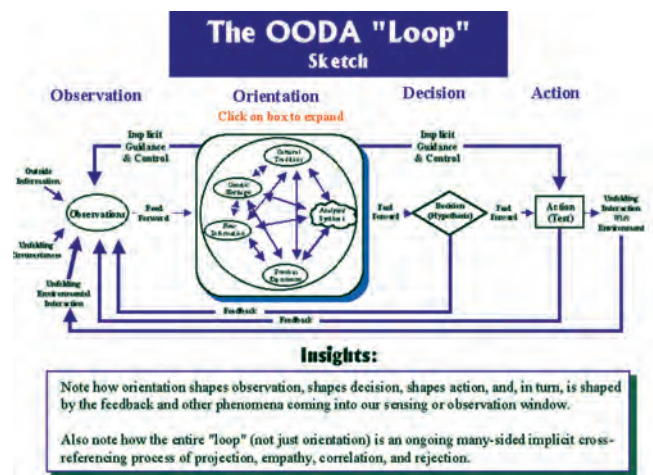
The OODA "Loop"
Sketch

Observation

Orientation

Decision

Action

Click on box to expand

Implicit Guidance & Control

Implicit Guidance & Control

Outside Information

Unfolding Circumstances

Unfolding Environmental Interaction

Observations

Feed Forward

Cultural Traditions

Genetic Heritage

New Information

Analyses & Synthesis

Previous Experiences

Feed Forward

Decision (Hypothesis)

Feed Forward

Action (Test)

Unfolding Interaction With Environment

Feedback

Feedback

Insights:

Note how orientation shapes observation, shapes decision, shapes action, and, in turn, is shaped by the feedback and other phenomena coming into our sensing or observation window.

Also note how the entire "loop" (not just orientation) is an ongoing many-sided implicit cross-referencing process of projection, empathy, correlation, and rejection.